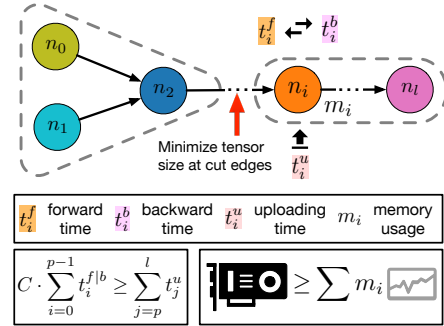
$t_i^f$ $t_i^b$

$n_0$

$n_1$

$n_2$

$n_i$

$n_l$

$m_i$

Minimize tensor size at cut edges

$t_i^u$

$t_i^f$ forward time $t_i^b$ backward time $t_i^u$ uploading time $m_i$ memory usage

$C \cdot \sum_{i=0}^{p-1} t_i^{f|b} \geq \sum_{j=p}^{l} t_j^u$

$\geq \sum m_i$